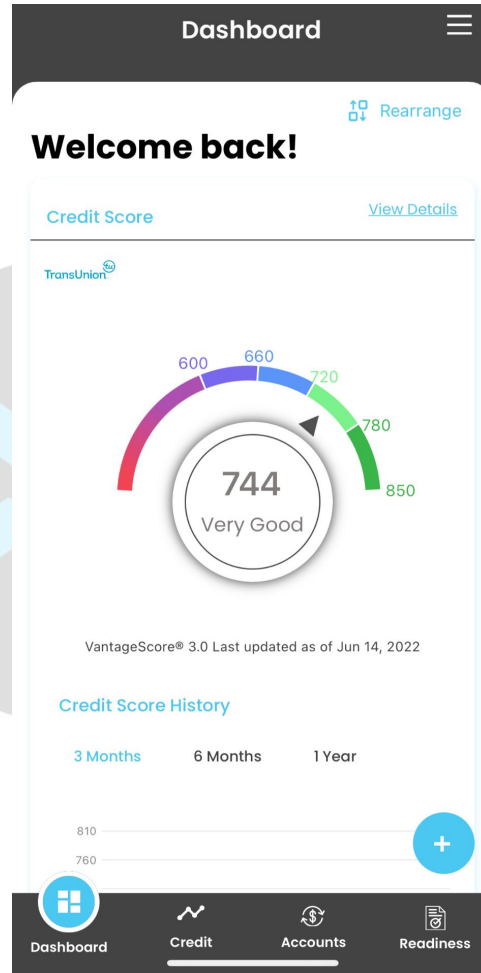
Dashboard

Rearrange

Welcome back!

Credit Score

View Details

TransUnion

600 660 720 780 850

744
Very Good

VantageScore® 3.0 Last updated as of Jun 14, 2022

Credit Score History

3 Months 6 Months 1 Year

810
760

+

Dashboard Credit Accounts Readiness